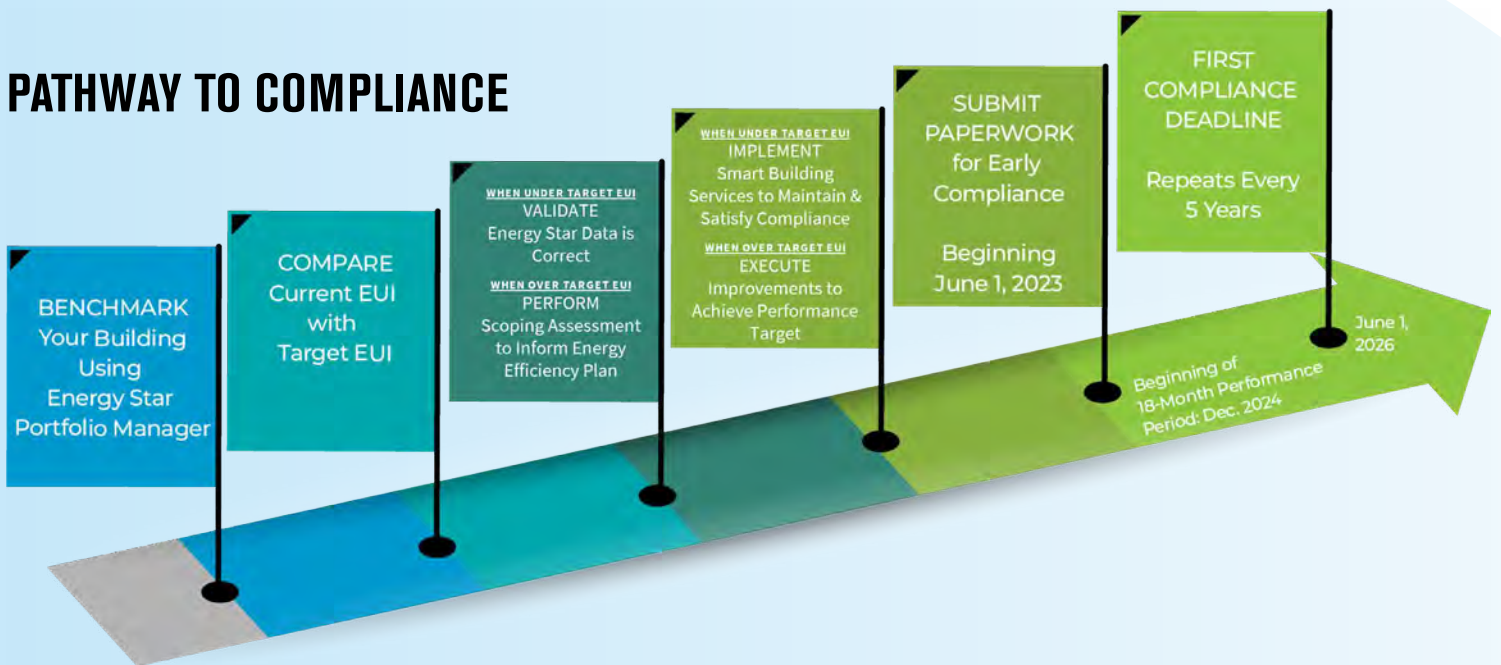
PATHWAY TO COMPLIANCE

BENCHMARK Your Building Using Energy Star Portfolio Manager

COMPARE Current EUI with Target EUI

WHEN UNDER TARGET EUI
VALIDATE
Energy Star Data is Correct

WHEN OVER TARGET EUI
PERFORM
Scoping Assessment to Inform Energy Efficiency Plan

WHEN UNDER TARGET EUI
IMPLEMENT
Smart Building Services to Maintain & Satisfy Compliance

WHEN OVER TARGET EUI
EXECUTE
Improvements to Achieve Performance Target

SUBMIT PAPERWORK for Early Compliance

Beginning June 1, 2023

FIRST COMPLIANCE DEADLINE

Repeats Every 5 Years

Beginning of 18-Month Performance Period: Dec. 2024

June 1, 2026